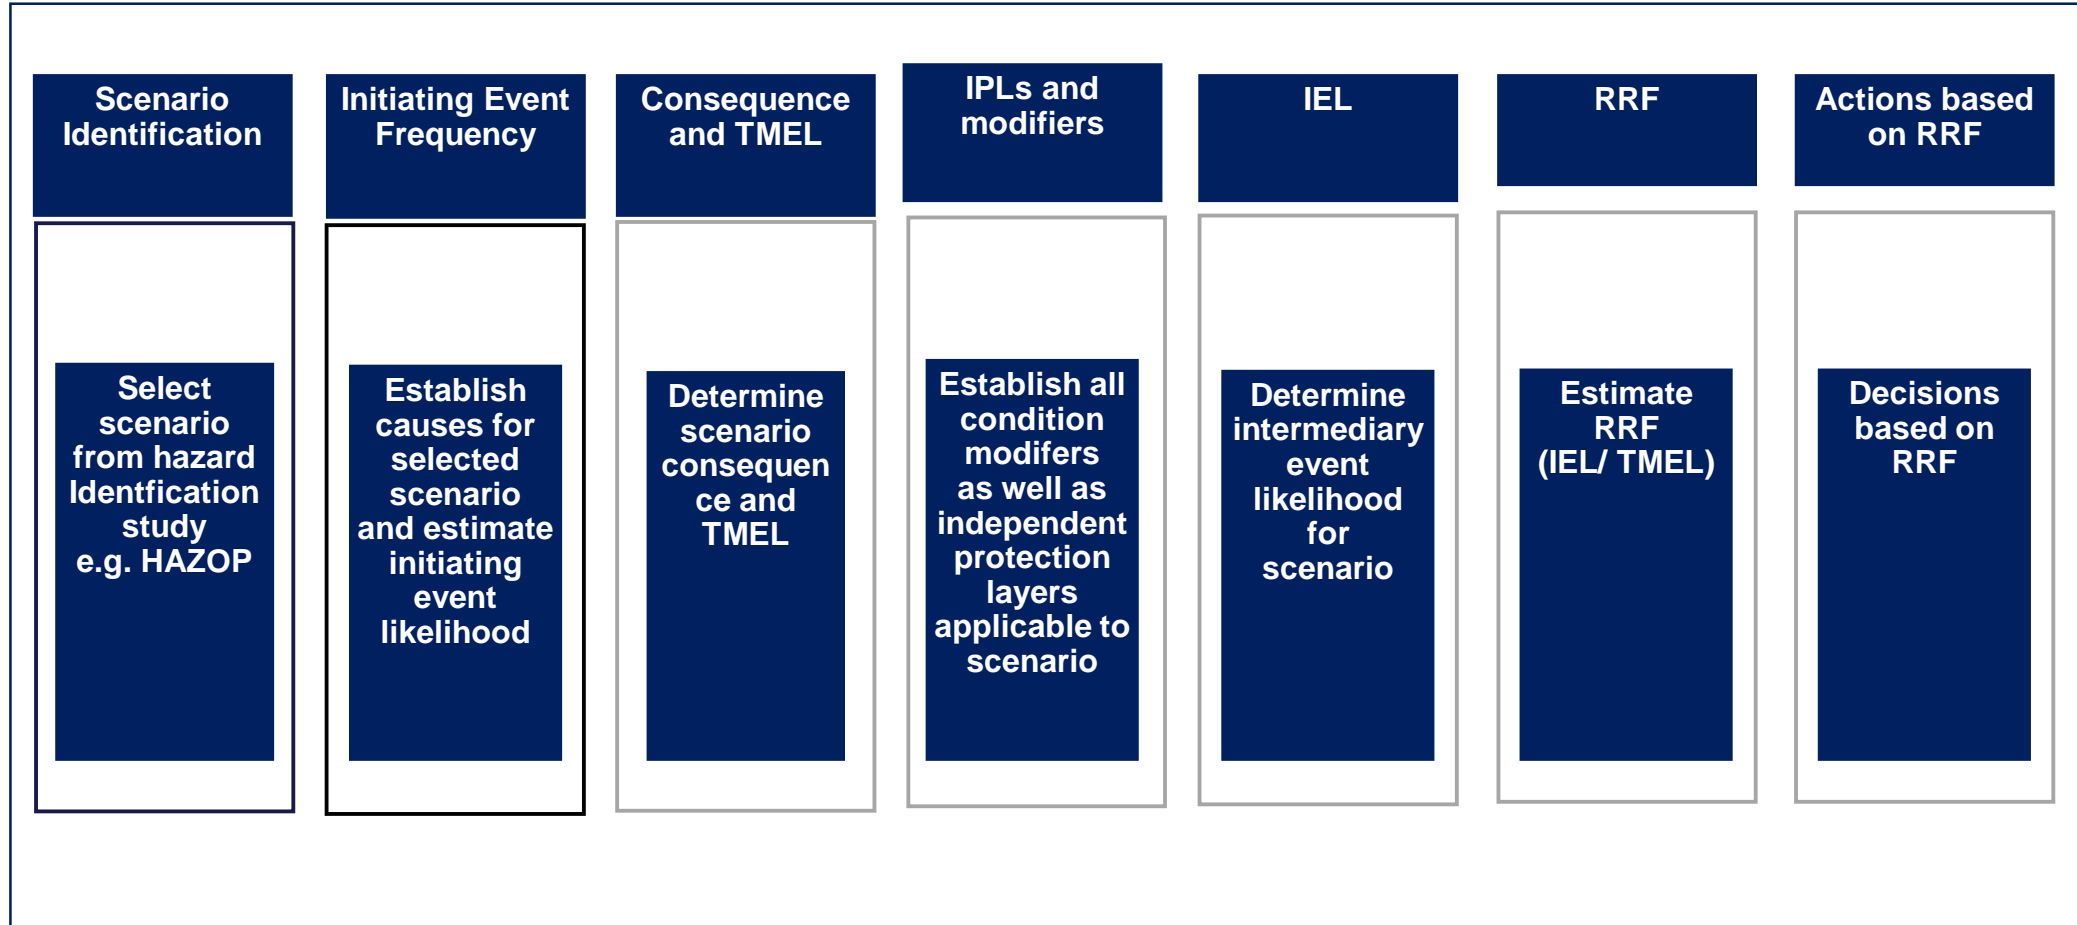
Scenario Identification

Select scenario from hazard Identfication study e.g. HAZOP

Initiating Event Frequency

Establish causes for selected scenario and estimate initiating event likelihood

Consequence and TMEL

Determine scenario consequence and TMEL

IPLs and modifiers

Establish all condition modifers as well as independent protection layers applicable to scenario

IEL

Determine intermediary event likelihood for scenario

RRF

Estimate RRF (IEL/ TMEL)

Actions based on RRF

Decisions based on RRF